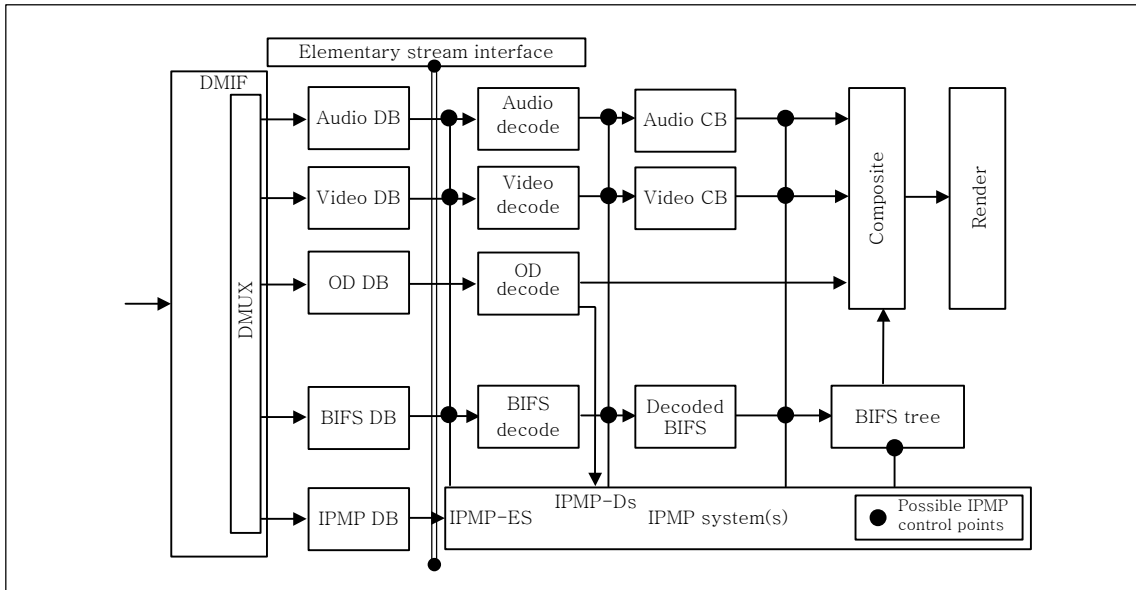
Elementary stream interface

DMIF

DMUX

Audio DB

Video DB

OD DB

BIFS DB

IPMP DB

Audio decode

Video decode

OD decode

BIFS decode

Audio CB

Video CB

Decoded BIFS

Composite

Render

BIFS tree

IPMP-ES

IPMP-Ds

IPMP system(s)

Possible IPMP control points